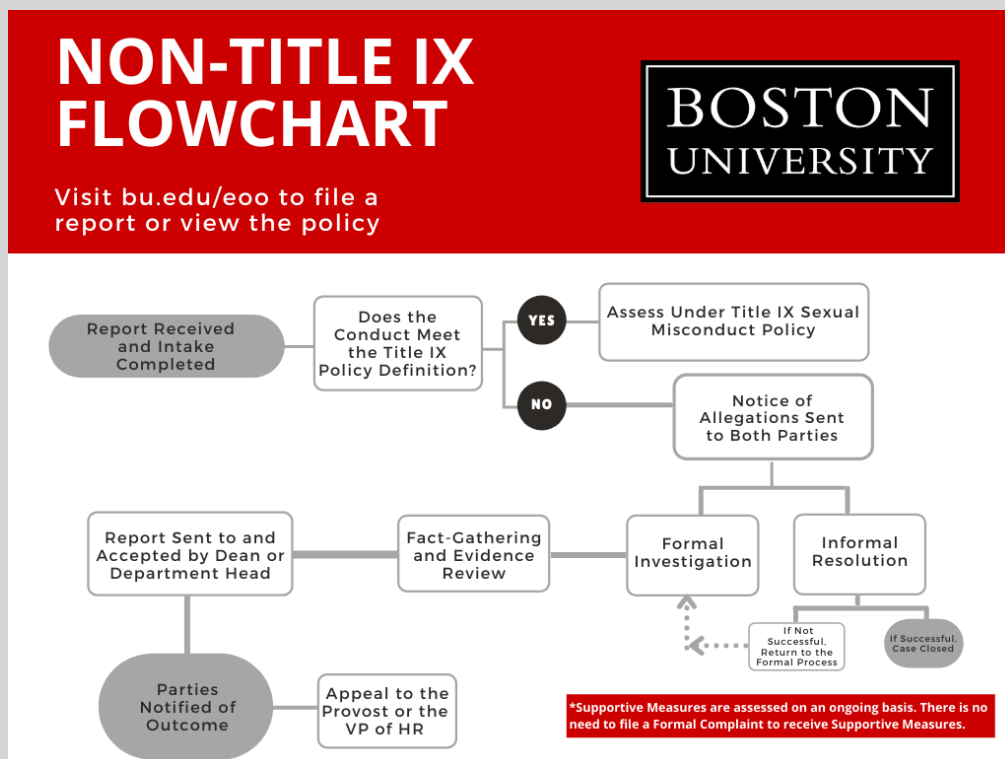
NON-TITLE IX FLOWCHART

Visit bu.edu/eoo to file a report or view the policy

BOSTON UNIVERSITY

Report Received and Intake Completed

Does the Conduct Meet the Title IX Policy Definition?

YES

Assess Under Title IX Sexual Misconduct Policy

NO

Notice of Allegations Sent to Both Parties

Formal Investigation

Informal Resolution

If Not Successful, Return to the Formal Process

If Successful, Case Closed

Fact-Gathering and Evidence Review

Report Sent to and Accepted by Dean or Department Head

Parties Notified of Outcome

Appeal to the Provost or the VP of HR

*Supportive Measures are assessed on an ongoing basis. There is no need to file a Formal Complaint to receive Supportive Measures.